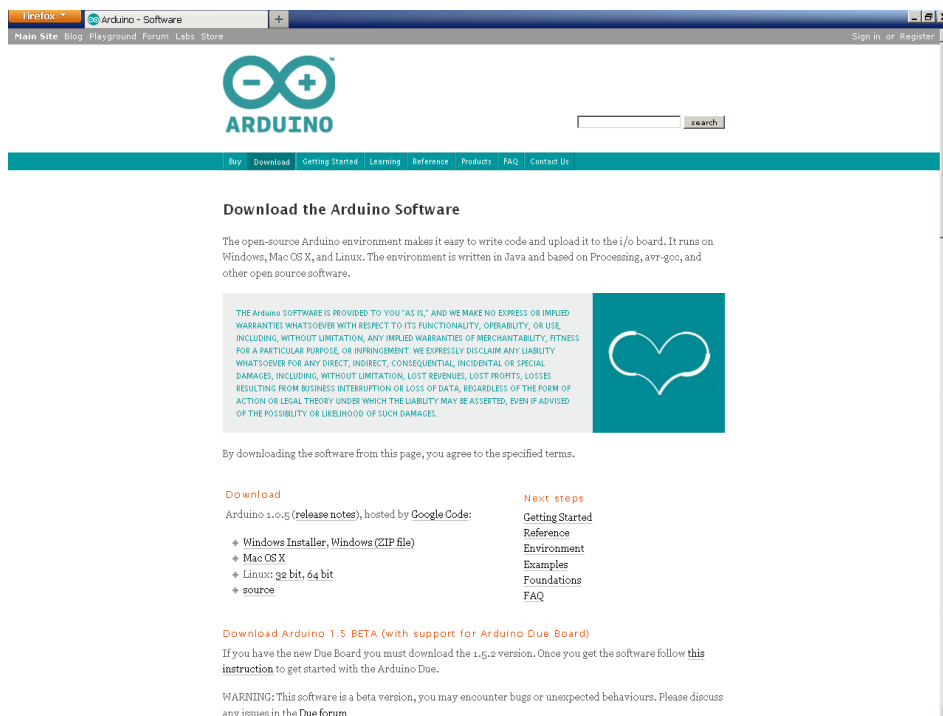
Firefox
Arduino - Software
+
Main Site Blog Playground Forum Labs Store
Sign in or Register

ARDUINO

search

Buy Download Getting Started Learning Reference Products FAQ Contact Us

Download the Arduino Software

The open-source Arduino environment makes it easy to write code and upload it to the i/o board. It runs on Windows, Mac OS X, and Linux. The environment is written in Java and based on Processing, avr-gcc, and other open source software.

THE Arduino SOFTWARE IS PROVIDED TO YOU "AS IS," AND WE MAKE NO EXPRESS OR IMPLIED WARRANTIES WHATSOEVER WITH RESPECT TO ITS FUNCTIONALITY, OPERABILITY, OR USE, INCLUDING, WITHOUT LIMITATION, ANY IMPLIED WARRANTIES OF MERCHANTABILITY, FITNESS FOR A PARTICULAR PURPOSE, OR INFRINGEMENT. WE EXPRESSLY DISCLAIM ANY LIABILITY WHATSOEVER FOR ANY DIRECT, INDIRECT, CONSEQUENTIAL, INCIDENTAL OR SPECIAL DAMAGES, INCLUDING, WITHOUT LIMITATION, LOST REVENUES, LOST PROFITS, LOSSES RESULTING FROM BUSINESS INTERRUPTION OR LOSS OF DATA, REGARDLESS OF THE FORM OF ACTION OR LEGAL THEORY UNDER WHICH THE LIABILITY MAY BE ASSERTED, EVEN IF ADVISED OF THE POSSIBILITY OR LIKELIHOOD OF SUCH DAMAGES.

By downloading the software from this page, you agree to the specified terms.

Download

Arduino 1.0.5 (release notes), hosted by Google Code:

+ Windows Installer, Windows (ZIP file)
+ Mac OS X
+ Linux: 32 bit, 64 bit
+ source

Next steps

Getting Started
Reference
Environment
Examples
Foundations
FAQ

Download Arduino 1.5 BETA (with support for Arduino Due Board)

If you have the new Due Board you must download the 1.5.2 version. Once you get the software follow this instruction to get started with the Arduino Due.

WARNING: This software is a beta version, you may encounter bugs or unexpected behaviours. Please discuss any issues in the Due forum.